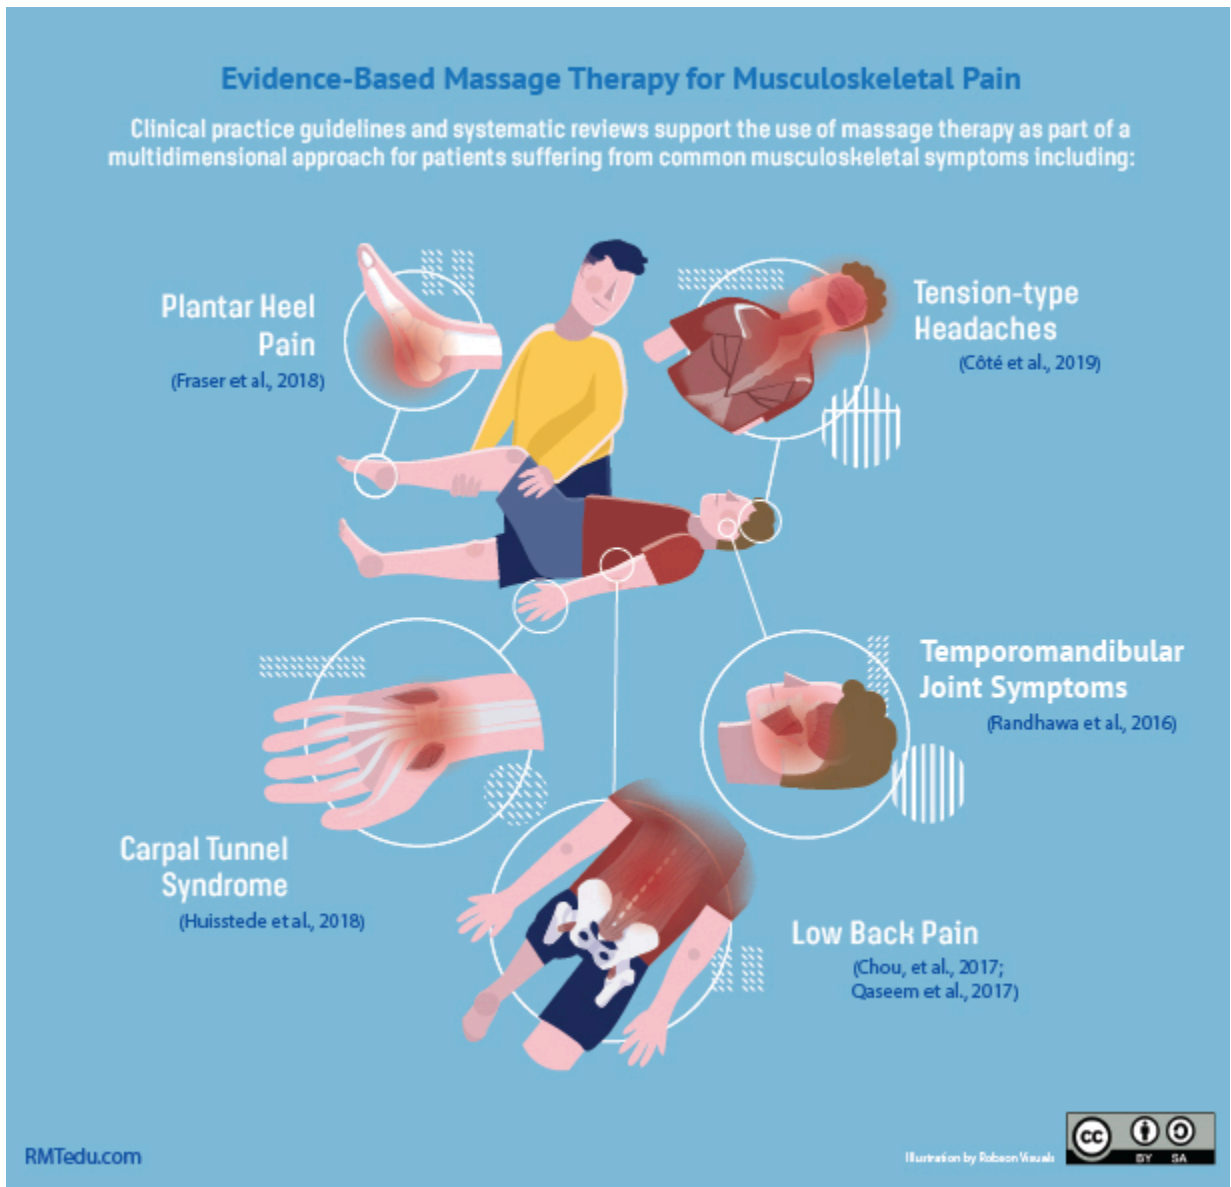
Evidence-Based Massage Therapy for Musculoskeletal Pain

Clinical practice guidelines and systematic reviews support the use of massage therapy as part of a multidimensional approach for patients suffering from common musculoskeletal symptoms including:

Plantar Heel Pain
(Fraser et al., 2018)

Tension-type Headaches
(Côté et al., 2019)

Temporomandibular Joint Symptoms
(Randhawa et al., 2016)

Carpal Tunnel Syndrome
(Huisstede et al., 2018)

Low Back Pain
(Chou, et al., 2017; Qaseem et al., 2017)

RMTedu.com

Illustration by Robson Visuals

cc BY SA